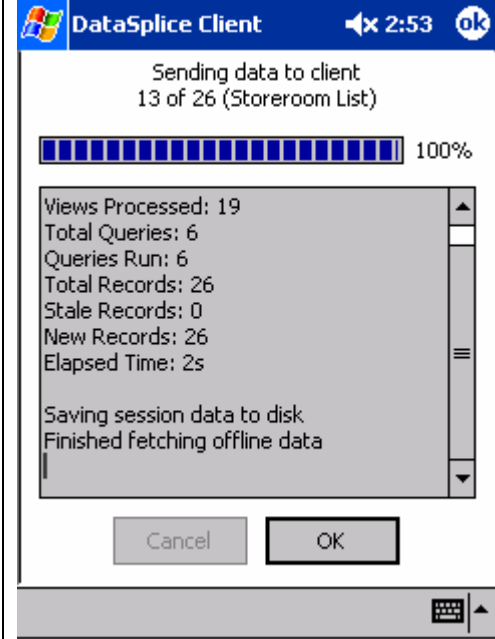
DataSplice Client 2:53 ok

Sending data to client
13 of 26 (Storeroom List)

100%

Views Processed: 19
Total Queries: 6
Queries Run: 6
Total Records: 26
Stale Records: 0
New Records: 26
Elapsed Time: 2s

Saving session data to disk
Finished fetching offline data

Cancel OK